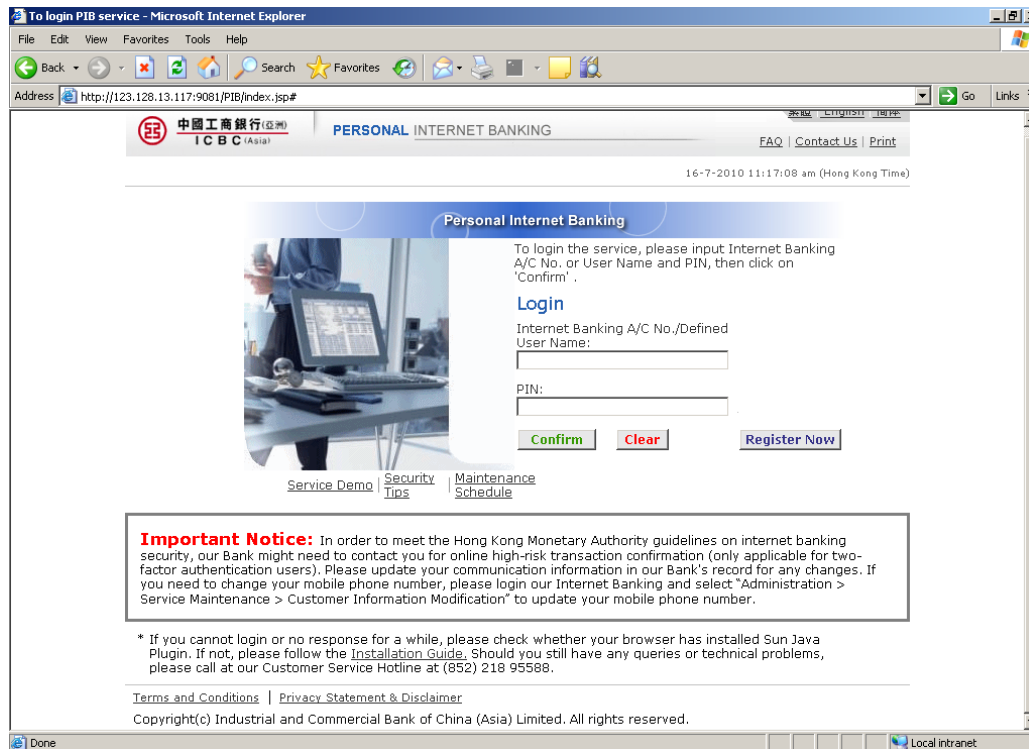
To login PIB service - Microsoft Internet Explorer

File Edit View Favorites Tools Help

Back Search Favorites

Address http://123.128.13.117:9081/PIB/index.jsp#

Go Links

中國工商銀行(亞洲) ICBC (Asia)

PERSONAL INTERNET BANKING

繁體 English 简体

FAQ | Contact Us | Print

16-7-2010 11:17:08 am (Hong Kong Time)

Personal Internet Banking

To login the service, please input Internet Banking A/C No. or User Name and PIN, then click on 'Confirm' .

Login

Internet Banking A/C No./Defined User Name:

PIN:

Confirm Clear Register Now

Service Demo | Security Tips | Maintenance Schedule

Important Notice: In order to meet the Hong Kong Monetary Authority guidelines on internet banking security, our Bank might need to contact you for online high-risk transaction confirmation (only applicable for two-factor authentication users). Please update your communication information in our Bank's record for any changes. If you need to change your mobile phone number, please login our Internet Banking and select "Administration > Service Maintenance > Customer Information Modification" to update your mobile phone number.

* If you cannot login or no response for a while, please check whether your browser has installed Sun Java Plugin. If not, please follow the Installation Guide. Should you still have any queries or technical problems, please call at our Customer Service Hotline at (852) 218 95588.

Terms and Conditions | Privacy Statement & Disclaimer

Copyright(c) Industrial and Commercial Bank of China (Asia) Limited. All rights reserved.

Done

Local intranet